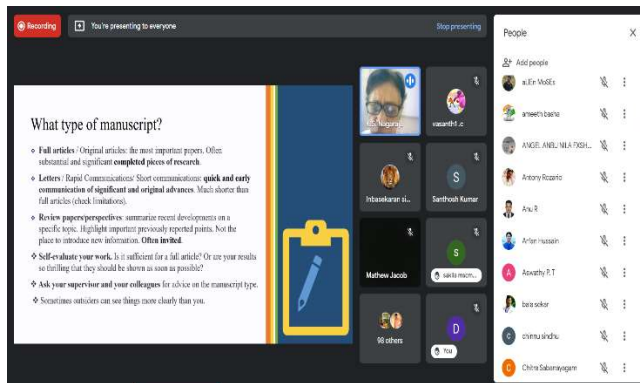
Recording

You're presenting to everyone

Stop presenting

People

Add people

What type of manuscript?

Full articles / Original articles: the most important papers. Often substantial and significant completed pieces of research.

Letters / Rapid Communications/ Short communications: quick and early communication of significant and original advances. Much shorter than full articles (check limitations).

Review papers/perspectives: summarize recent developments on a specific topic. Highlight important previously reported points. Not the place to introduce new information. Often invited.

Self-evaluate your work. Is it sufficient for a full article? Or are your results so thrilling that they should be shown as soon as possible?

Ask your supervisor and your colleagues for advice on the manuscript type.

Sometimes outsiders can see things more clearly than you.

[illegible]

vasanthi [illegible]

Inbasekaran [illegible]

Santhosh Kumar

Mathew Jacob

saista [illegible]

98 others

You

aLEx MoSEs

ameeth basha

ANGEL ANIL NILA FXSH...

Antony Rosario

Anu R

Arfan Hussain

Aswathy P T

bala sekar

chinnu sindhu

Chitra Sabanayagam